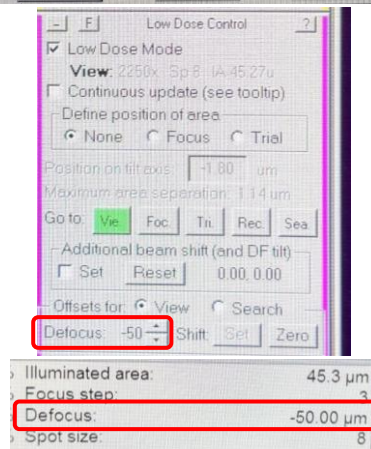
- F Low Dose Control ?

Low Dose Mode

View: 2250x Sp 8 IA 45.27u

Continuous update (see tooltip)

Define position of area

None Focus Trial

Position on tilt axis: -1.80 um

Maximum area separation: 1.14 um

Go to: Vie Foc Tri Rec Sea

Additional beam shift (and DF tilt)

Set Reset 0.00, 0.00

Offsets for: View Search

Defocus: -50 Shift: Set Zero

Illuminated area: 45.3 μm

Focus step: 3

Defocus: -50.00 μm

Spot size: 8